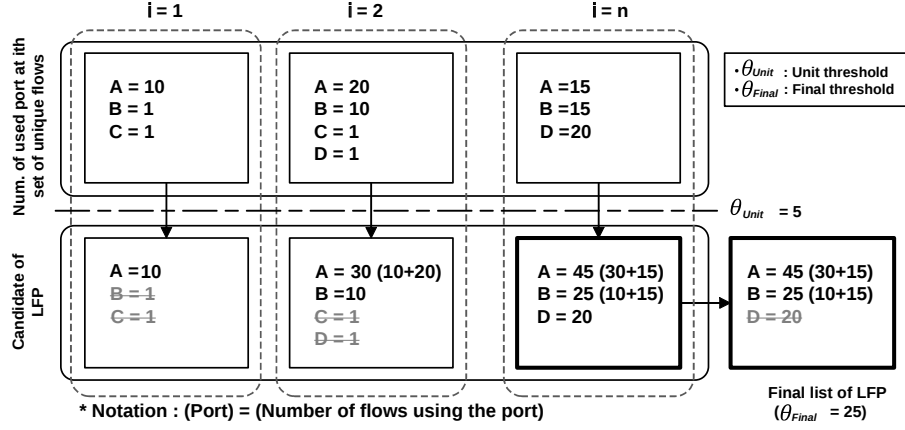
i = 1

i = 2

i = n

• $\theta_{Unit}$ : Unit threshold
• $\theta_{Final}$ : Final threshold

Num. of used port at ith set of unique flows

A = 10
B = 1
C = 1

A = 20
B = 10
C = 1
D = 1

A =15
B =15
D =20

$\theta_{Unit}$ = 5

Candidate of LFP

A =10
B = 1
C = 1

A = 30 (10+20)
B =10
C = 1
D = 1

A = 45 (30+15)
B = 25 (10+15)
D = 20

A = 45 (30+15)
B = 25 (10+15)
D = 20

* Notation : (Port) = (Number of flows using the port)

Final list of LFP
($\theta_{Final}$ = 25)